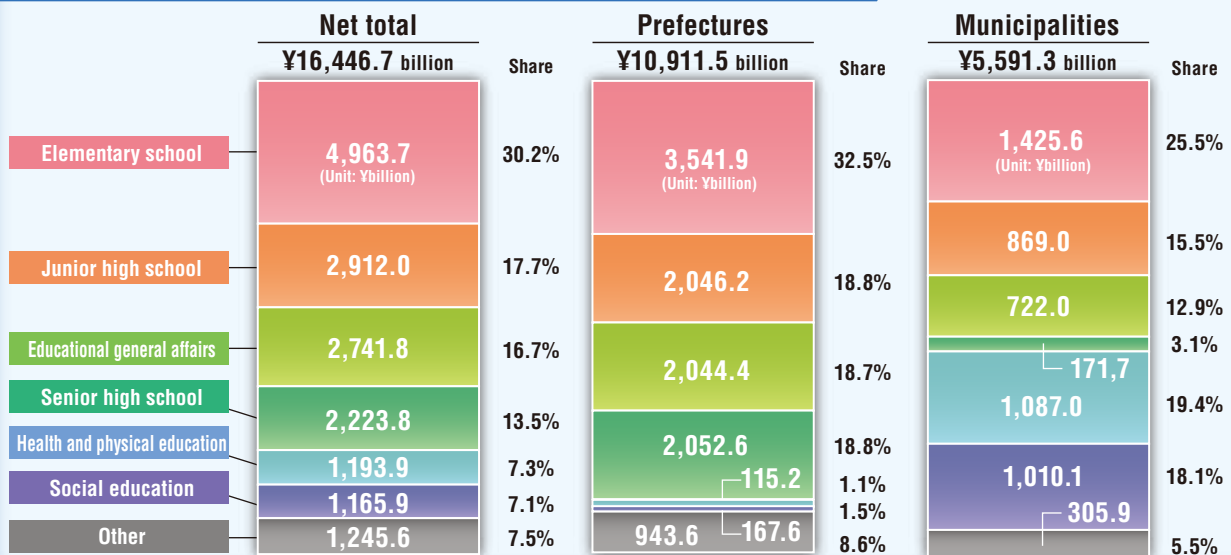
Net total
¥16,446.7 billion
Share

Prefectures
¥10,911.5 billion
Share

Municipalities
¥5,591.3 billion
Share

Elementary school
Junior high school
Educational general affairs
Senior high school
Health and physical education
Social education
Other

4,963.7
(Unit: ¥billion)
30.2%
2,912.0
17.7%
2,741.8
16.7%
2,223.8
13.5%
1,193.9
7.3%
1,165.9
7.1%
1,245.6
7.5%

3,541.9
(Unit: ¥billion)
32.5%
2,046.2
18.8%
2,044.4
18.7%
2,052.6
18.8%
115.2
1.1%
1.5%
943.6
167.6
8.6%

1,425.6
(Unit: ¥billion)
25.5%
869.0
15.5%
722.0
12.9%
3.1%
171,7
1,087.0
19.4%
1,010.1
18.1%
305.9
5.5%